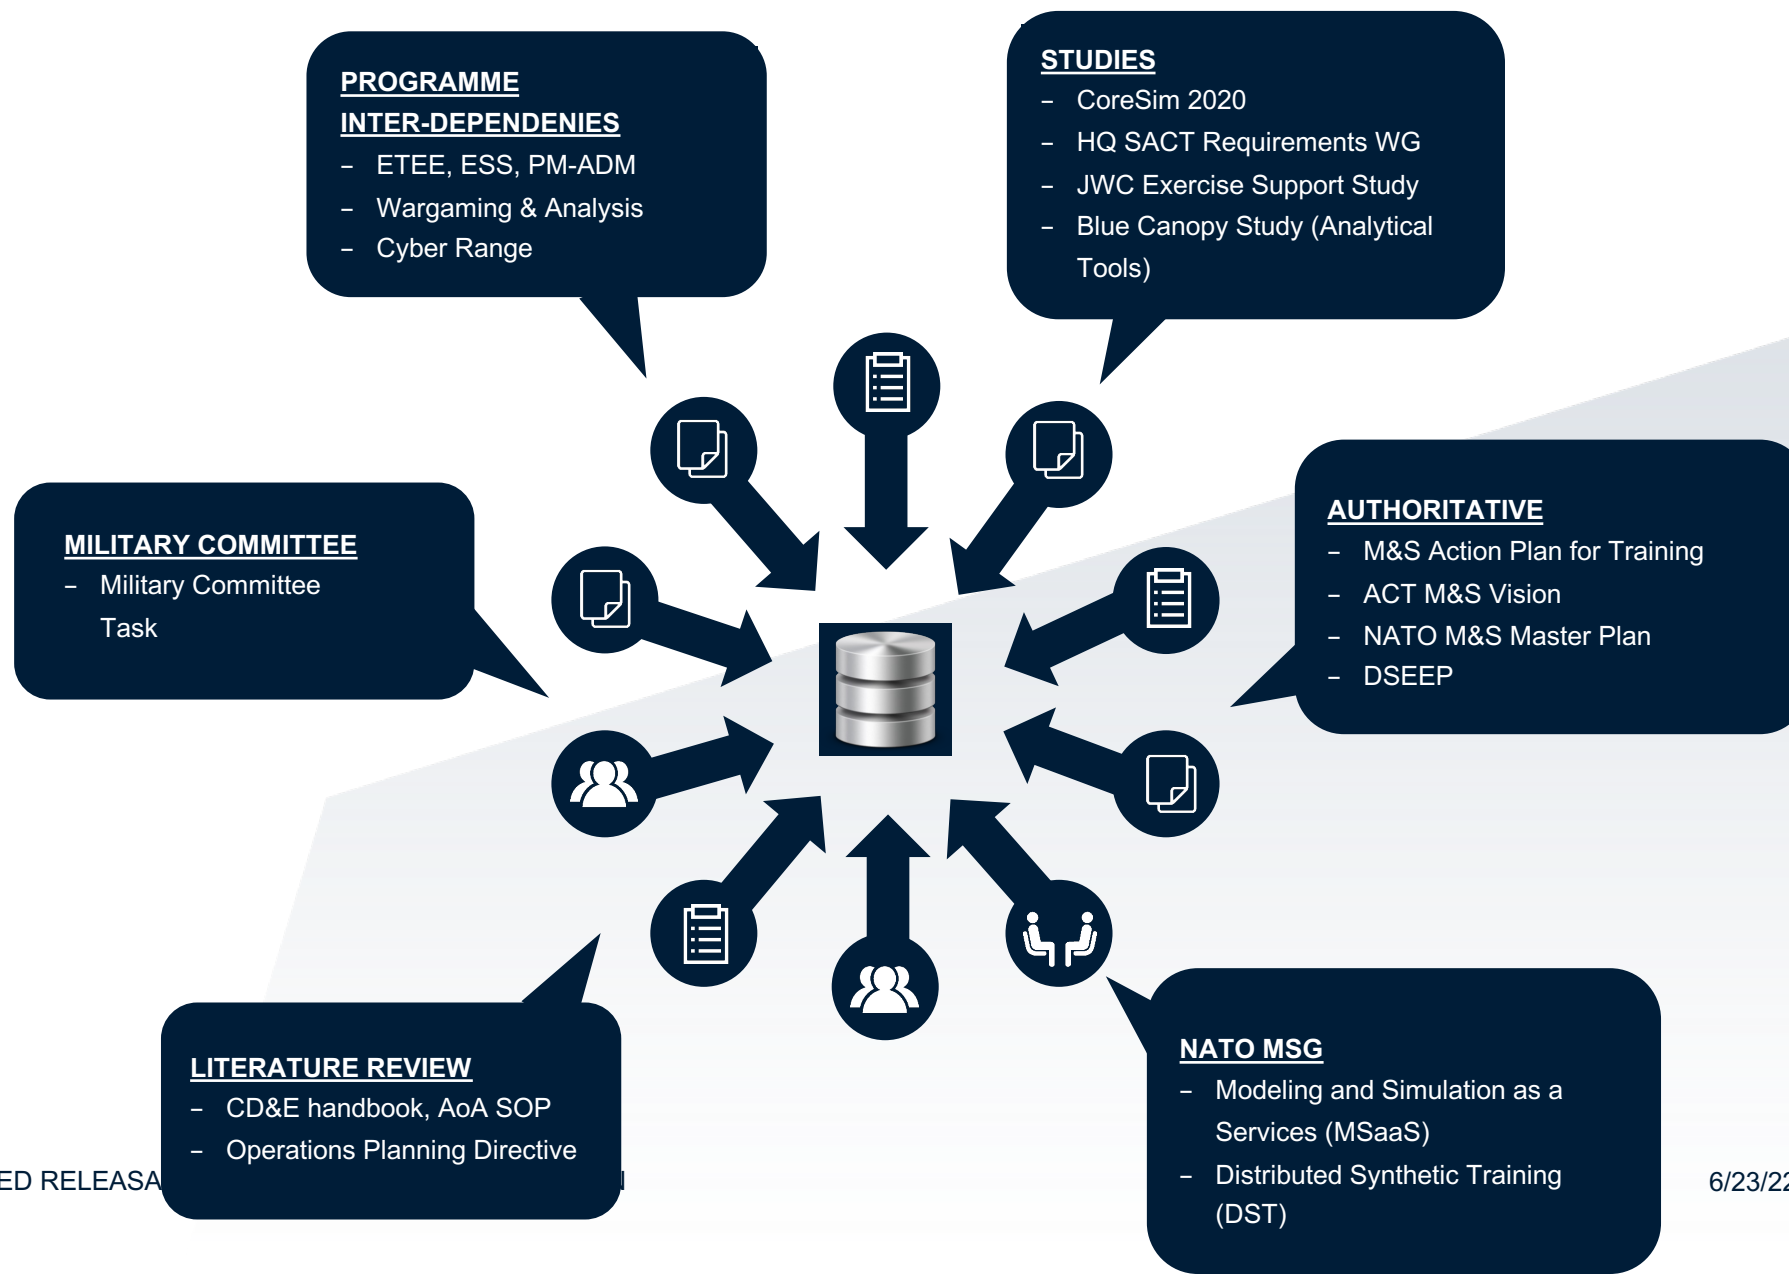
PROGRAMME INTER-DEPENDENIES
– ETEE, ESS, PM-ADM
– Wargaming & Analysis
– Cyber Range

STUDIES
– CoreSim 2020
– HQ SACT Requirements WG
– JWC Exercise Support Study
– Blue Canopy Study (Analytical Tools)

MILITARY COMMITTEE
– Military Committee Task

AUTHORITATIVE
– M&S Action Plan for Training
– ACT M&S Vision
– NATO M&S Master Plan
– DSEEP

LITERATURE REVIEW
– CD&E handbook, AoA SOP
– Operations Planning Directive

NATO MSG
– Modeling and Simulation as a Services (MSaaS)
– Distributed Synthetic Training (DST)

ED RELEASA

6/23/2